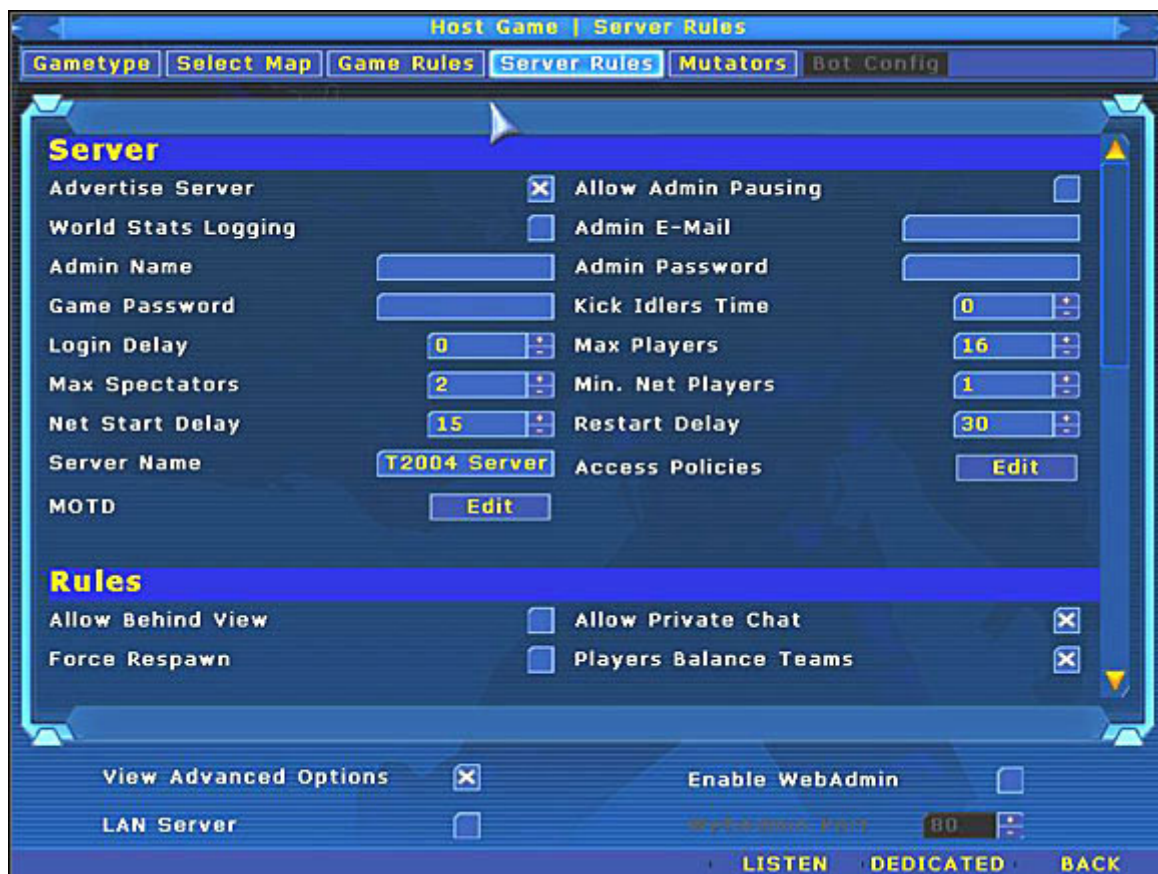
Host Game | Server Rules

Gametype | Select Map | Game Rules | Server Rules | Mutators | Bot Config

Server

Advertise Server
Allow Admin Pausing
World Stats Logging
Admin E-Mail
Admin Name
Admin Password
Game Password
Kick Idlers Time 0
Login Delay 0
Max Players 16
Max Spectators 2
Min. Net Players 1
Net Start Delay 15
Restart Delay 30
Server Name T2004 Server
Access Policies Edit
MOTD Edit

Rules

Allow Behind View
Allow Private Chat
Force Respawn
Players Balance Teams

View Advanced Options
Enable WebAdmin
LAN Server
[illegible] 80

LISTEN DEDICATED BACK